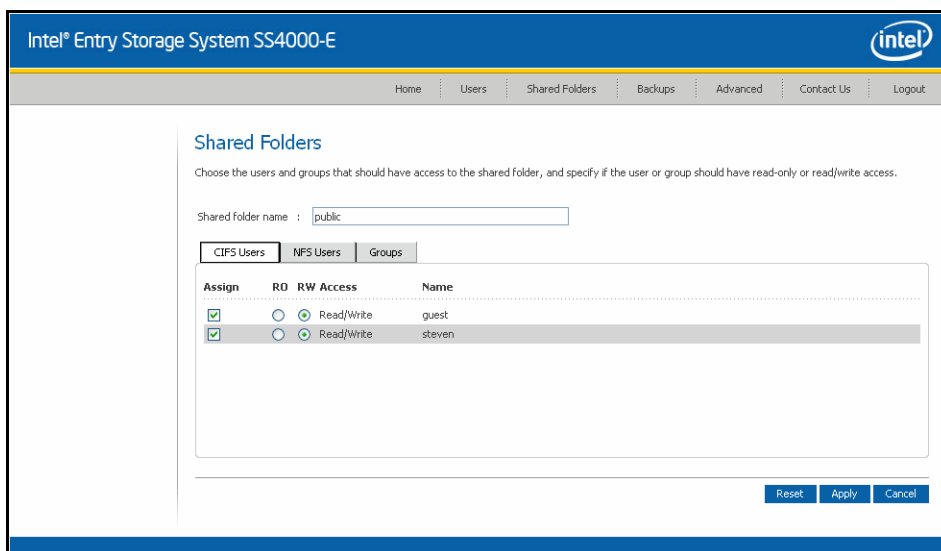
Intel® Entry Storage System SS4000-E

intel

Home Users Shared Folders Backups Advanced Contact Us Logout

Shared Folders

Choose the users and groups that should have access to the shared folder, and specify if the user or group should have read-only or read/write access.

Shared folder name : public

CIFS Users NFS Users Groups

| Assign | RO | RW | Access | Name |
|---|---|---|---|---|
| ☑ | ○ | ⦿ | Read/Write | guest |
| ☑ | ○ | ⦿ | Read/Write | steven |

Reset Apply Cancel